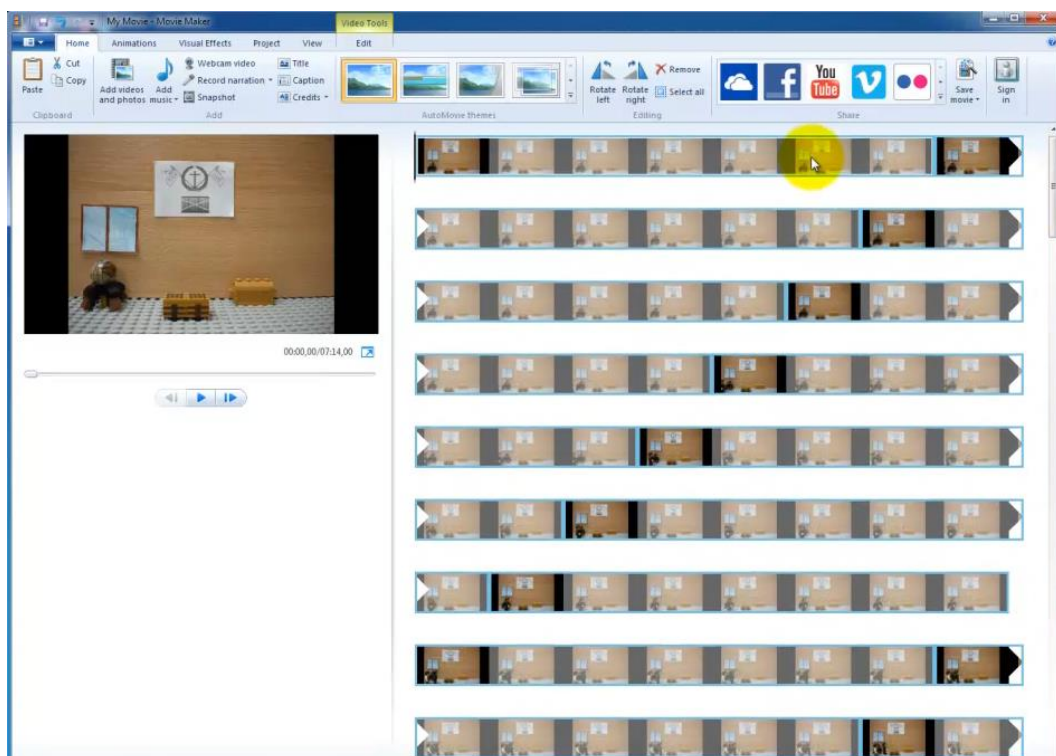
My Movie - Movie Maker

Video Tools

Home Animations Visual Effects Project View Edit

Paste Cut Copy Clipboard

Add videos and photos Add music Webcam video Record narration Snapshot Title Caption Credits Add

AutoMovie themes

Rotate left Rotate right Remove Select all Editing

You Tube

Save movie Sign in Share

00:00,00/07:14,00